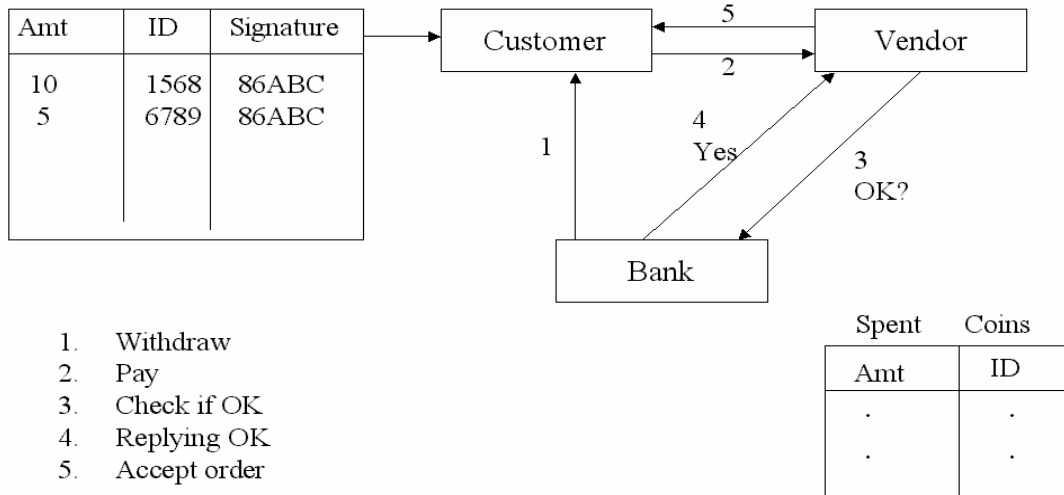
| Amt | ID | Signature |
|---|---|---|
| 10 | 1568 | 86ABC |
| 5 | 6789 | 86ABC |

Customer

5

2

Vendor

1

4
Yes

3
OK?

Bank

1. Withdraw
2. Pay
3. Check if OK
4. Replying OK
5. Accept order

Spent Coins

| Amt | ID |
|---|---|
| . | . |
| . | . |